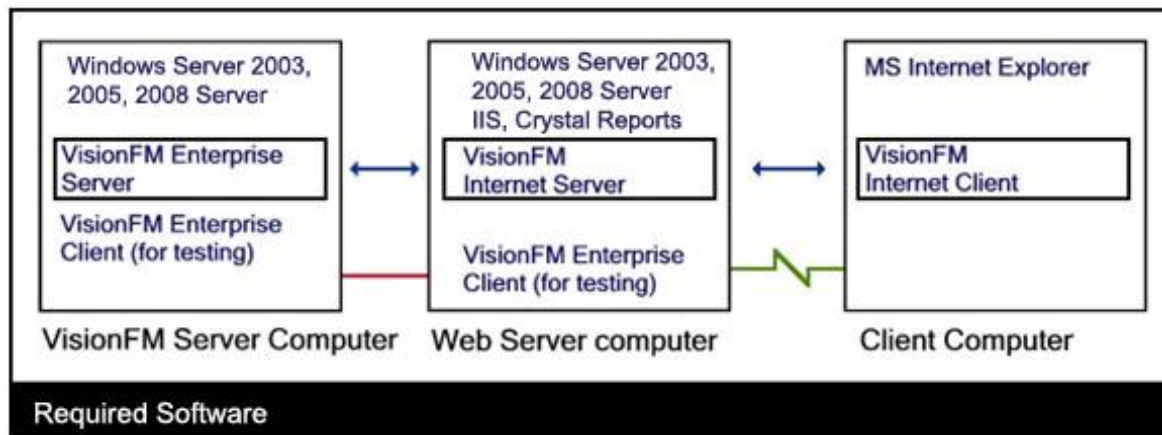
Windows Server 2003, 2005, 2008 Server

VisionFM Enterprise Server

VisionFM Enterprise Client (for testing)

VisionFM Server Computer

Windows Server 2003, 2005, 2008 Server IIS, Crystal Reports

VisionFM Internet Server

VisionFM Enterprise Client (for testing)

Web Server computer

MS Internet Explorer

VisionFM Internet Client

Client Computer

Required Software